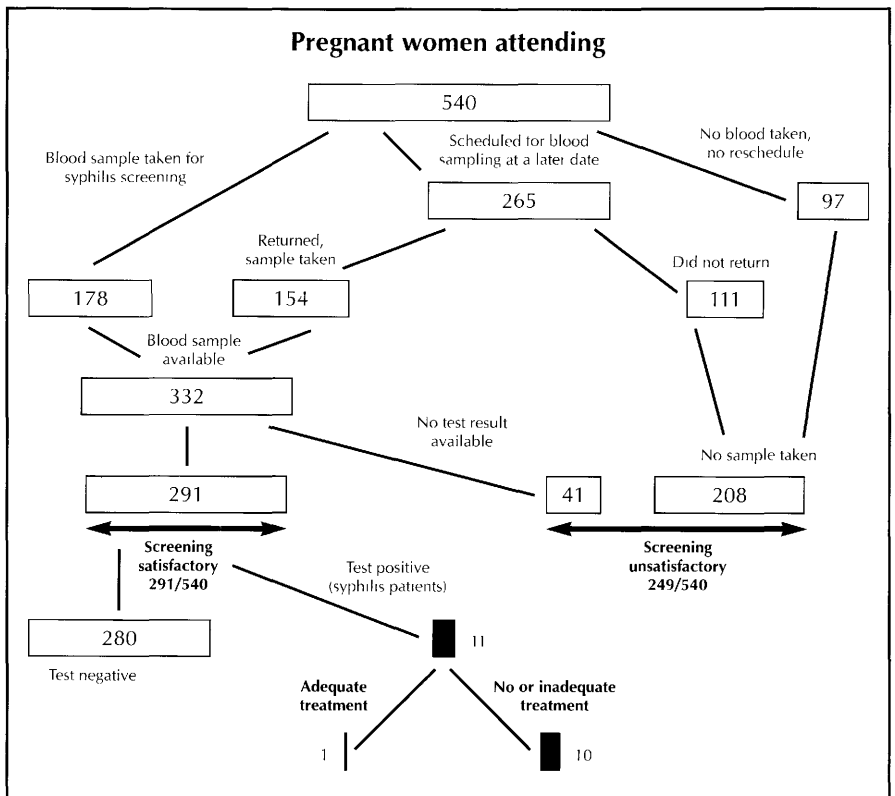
Pregnant women attending

540

Blood sample taken for syphilis screening

Scheduled for blood sampling at a later date

No blood taken, no reschedule

265

97

Returned, sample taken

Did not return

178

154

111

Blood sample available

332

No test result available

No sample taken

291

41

208

Screening satisfactory 291/540

Screening unsatisfactory 249/540

Test positive (syphilis patients)

280

11

Test negative

Adequate treatment

No or inadequate treatment

1

10